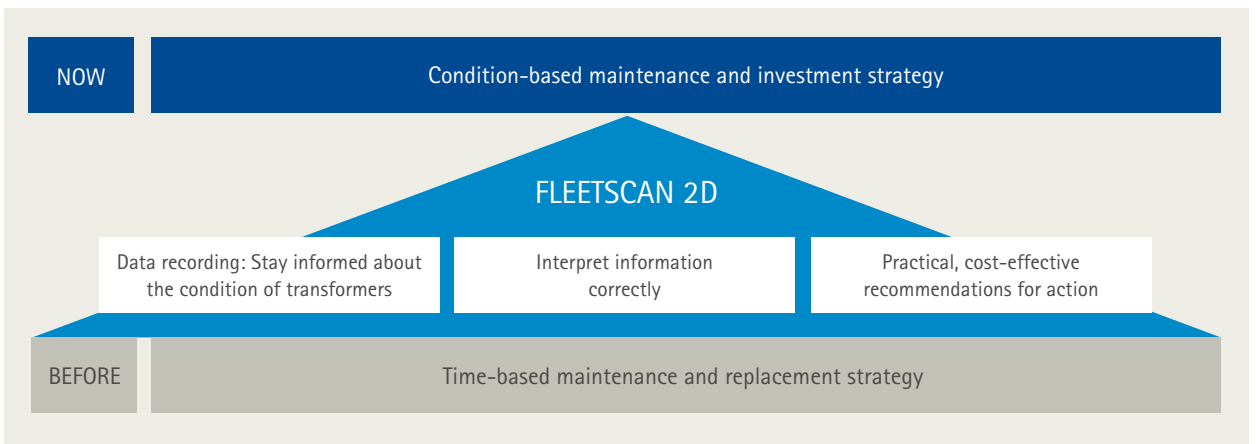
NOW

Condition-based maintenance and investment strategy

FLEETSCAN 2D

Data recording: Stay informed about the condition of transformers

Interpret information correctly

Practical, cost-effective recommendations for action

BEFORE

Time-based maintenance and replacement strategy